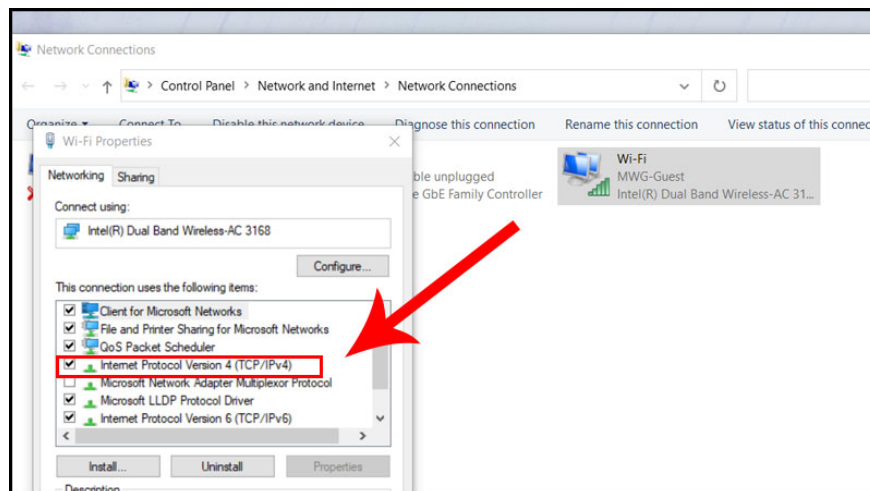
Network Connections

Control Panel > Network and Internet > Network Connections

Organize ▾ Connect To Disable this network device Diagnose this connection Rename this connection View status of this conne

Wi-Fi Properties

Networking Sharing

Connect using:

Intel(R) Dual Band Wireless-AC 3168

Configure...

This connection uses the following items:

Client for Microsoft Networks
File and Printer Sharing for Microsoft Networks
QoS Packet Scheduler
Internet Protocol Version 4 (TCP/IPv4)
Microsoft Network Adapter Multiplexor Protocol
Microsoft LLDP Protocol Driver
Internet Protocol Version 6 (TCP/IPv6)

Install... Uninstall Properties

Description

ble unplugged
GbE Family Controller

Wi-Fi
MWG-Guest
Intel(R) Dual Band Wireless-AC 31...